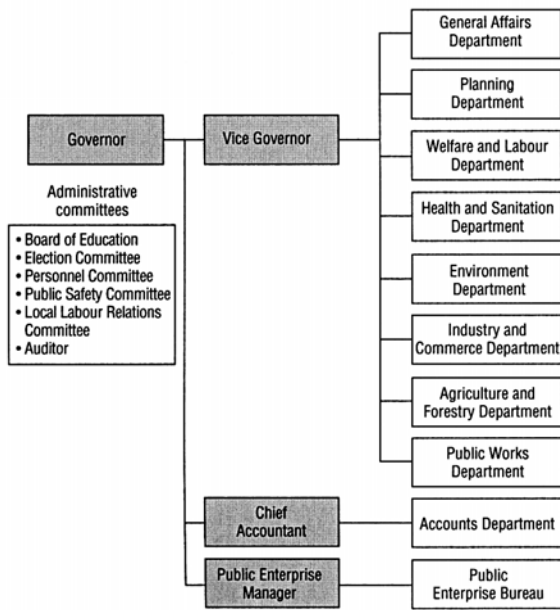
Governor

Administrative committees

- Board of Education
- Election Committee
- Personnel Committee
- Public Safety Committee
- Local Labour Relations Committee
- Auditor

Vice Governor

General Affairs Department

Planning Department

Welfare and Labour Department

Health and Sanitation Department

Environment Department

Industry and Commerce Department

Agriculture and Forestry Department

Public Works Department

Chief Accountant

Accounts Department

Public Enterprise Manager

Public Enterprise Bureau